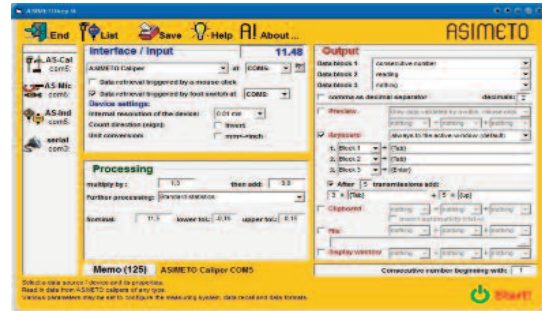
ASIMETO Software

End List Save Help About... ASIMETO

AS-Cal com5
AS-Mic com6
AS-Ind com5
serial com3

Interface / Input 11.48
ASIMETO Caliper at COM5
Data retrieval triggered by a mouse click
Data retrieval triggered by foot switch at COM3
Device settings:
Internal resolution of the device: 0.01 mm
Count direction (sign): Invert
Unit conversion: mm->inch

Processing
multiply by: 1.0 then add: 0.0
Further processing: Standard statistics
Nominal: 11.5 lower tol.: -0.15 upper tol.: 0.15

Memo (125) ASIMETO Caliper COM5

Output
Data block 1 consecutive number
Data block 2 reading
Data block 3 nothing
comma as decimal separator decimals: 2
Windows
Keyboard always to the active window (default)
1. Block 1 + {Tab}
2. Block 2 + {Tab}
3. Block 3 + {Enter}
After 5 transmissions add:
3 × {Tab} + 5 × {Up}
Clipboard
File
Display window

Consecutive number beginning with: 1

Select a data source / device and its properties.
Read in data from ASIMETO calipers of any type.
Various parameters may be set to configure the measuring system, data recall and data formats.

Start!